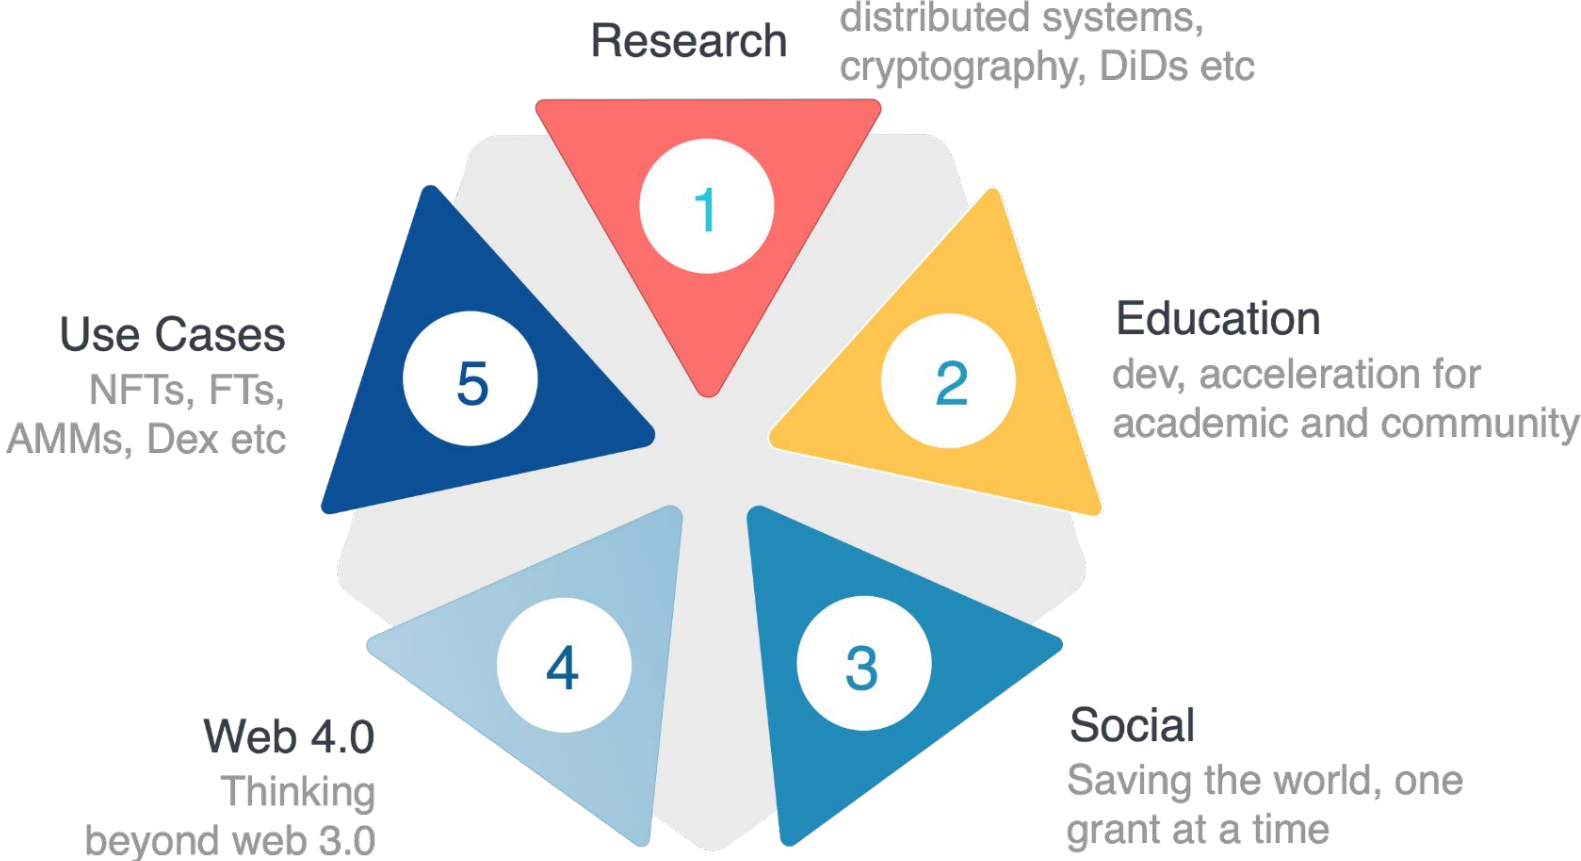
Research
distributed systems, cryptography, DiDs etc

1

Education
dev, acceleration for academic and community

2

3

Social
Saving the world, one grant at a time

4

Web 4.0
Thinking beyond web 3.0

5

Use Cases
NFTs, FTs, AMMs, Dex etc